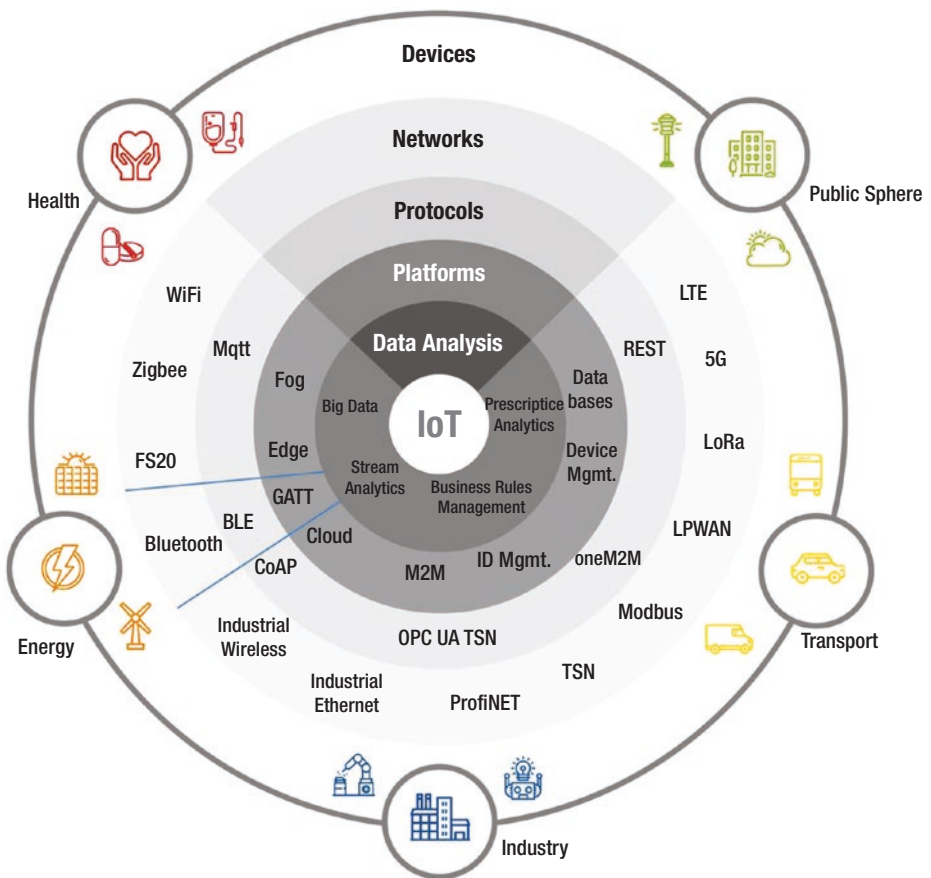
Devices

Networks

Protocols

Platforms

Data Analysis

IoT

Health

Public Sphere

Energy

Transport

Industry

WiFi

Zigbee

FS20

Bluetooth

BLE

Mqtt

Fog

Edge

GATT

Cloud

CoAP

Industrial Wireless

Industrial Ethernet

ProfiNET

OPC UA TSN

TSN

Modbus

LPWAN

LoRa

5G

LTE

REST

Data bases

Device Mgmt.

oneM2M

ID Mgmt.

M2M

Big Data

Stream Analytics

Business Rules Management

Prescriptice Analytics